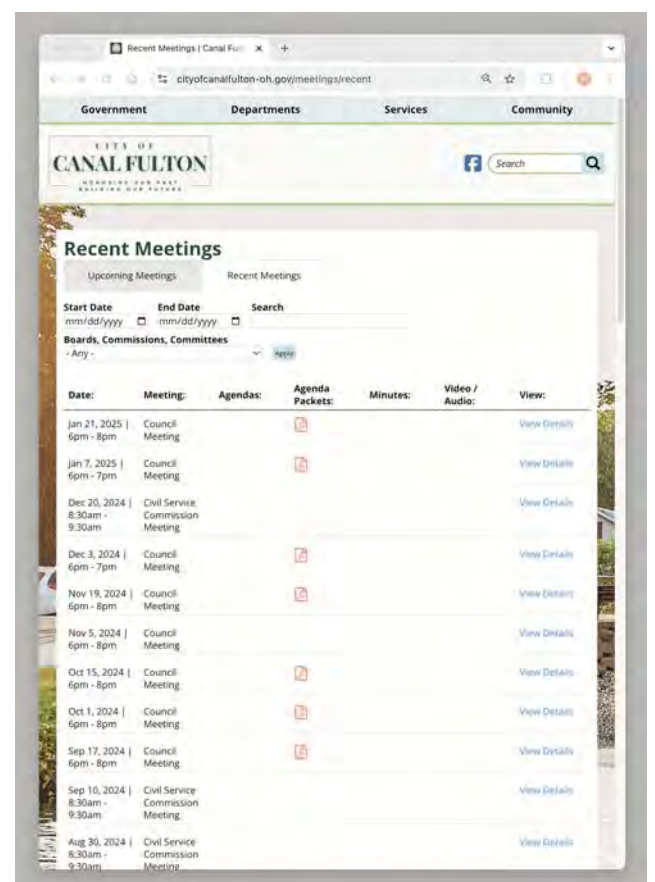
Recent Meetings | Canal Ful ×

cityofcanalfulton-oh.gov/meetings/recent

Government Departments Services Community

CITY OF
CANAL FULTON
HONORING OUR PAST BUILDING OUR FUTURE

Search

Recent Meetings

Upcoming Meetings Recent Meetings

Start Date
mm/dd/yyyy

End Date
mm/dd/yyyy

Search

Boards, Commissions, Committees
- Any -

Apply

| Date: | Meeting: | Agendas: | Agenda Packets: | Minutes: | Video / Audio: | View: |
|---|---|---|---|---|---|---|
| Jan 21, 2025 \| 6pm - 8pm | Council Meeting | | | | | View Details |
| Jan 7, 2025 \| 6pm - 7pm | Council Meeting | | | | | View Details |
| Dec 20, 2024 \| 8:30am - 9:30am | Civil Service Commission Meeting | | | | | View Details |
| Dec 3, 2024 \| 6pm - 7pm | Council Meeting | | | | | View Details |
| Nov 19, 2024 \| 6pm - 8pm | Council Meeting | | | | | View Details |
| Nov 5, 2024 \| 6pm - 8pm | Council Meeting | | | | | View Details |
| Oct 15, 2024 \| 6pm - 8pm | Council Meeting | | | | | View Details |
| Oct 1, 2024 \| 6pm - 8pm | Council Meeting | | | | | View Details |
| Sep 17, 2024 \| 6pm - 8pm | Council Meeting | | | | | View Details |
| Sep 10, 2024 \| 8:30am - 9:30am | Civil Service Commission Meeting | | | | | View Details |
| Aug 30, 2024 \| 8:30am - 9:30am | Civil Service Commission Meeting | | | | | View Details |